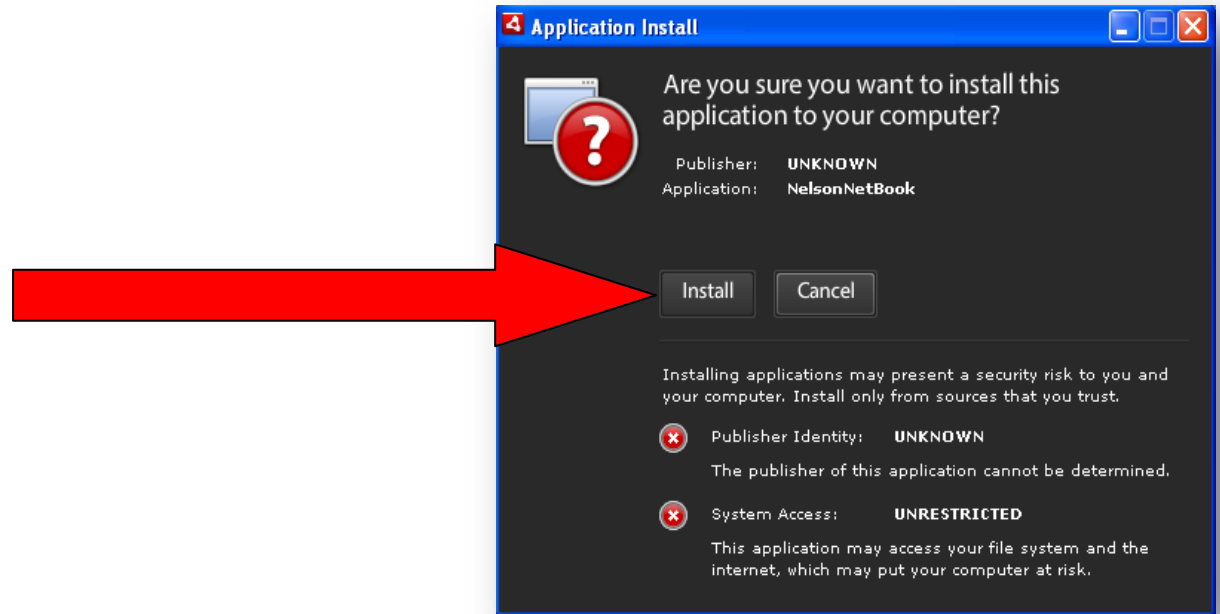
Application Install

Are you sure you want to install this application to your computer?

Publisher: UNKNOWN
Application: NelsonNetBook

Install Cancel

Installing applications may present a security risk to you and your computer. Install only from sources that you trust.

Publisher Identity: UNKNOWN

The publisher of this application cannot be determined.

System Access: UNRESTRICTED

This application may access your file system and the internet, which may put your computer at risk.